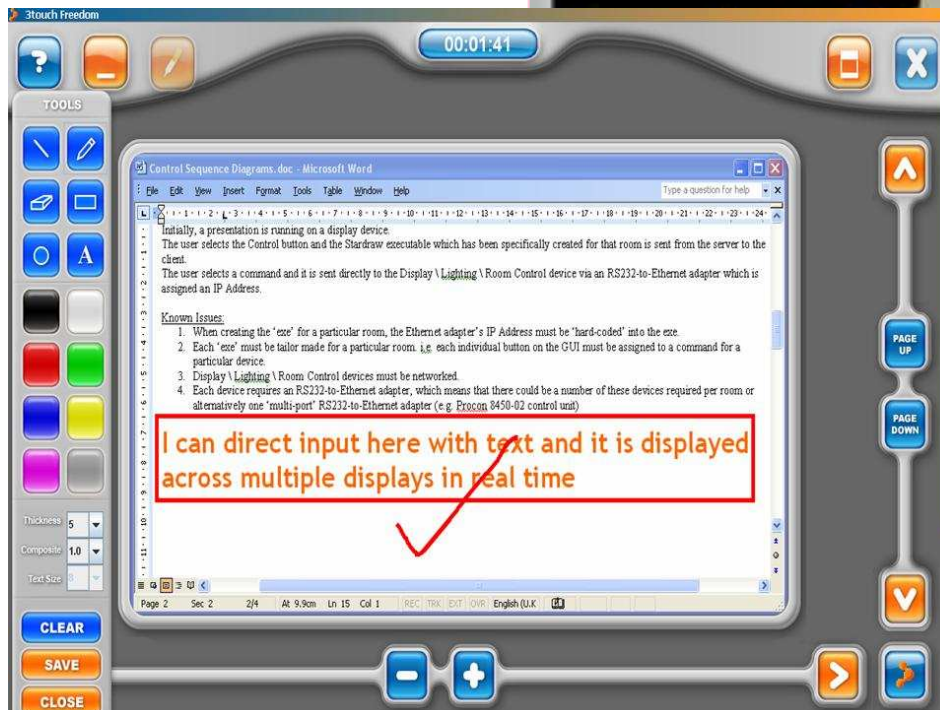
3touch Freedom

00:01:41

TOOLS

Control Sequence Diagrams.doc - Microsoft Word

File Edit View Insert Format Tools Table Window Help

Type a question for help

Initially, a presentation is running on a display device.
The user selects the Control button and the Stardraw executable which has been specifically created for that room is sent from the server to the client.
The user selects a command and it is sent directly to the Display \ Lighting \ Room Control device via an RS232-to-Ethernet adapter which is assigned an IP Address.

Known Issues:
1. When creating the 'exe' for a particular room, the Ethernet adapter's IP Address must be 'hard-coded' into the exe.
2. Each 'exe' must be tailor made for a particular room. i.e. each individual button on the GUI must be assigned to a command for a particular device.
3. Display \ Lighting \ Room Control devices must be networked.
4. Each device requires an RS232-to-Ethernet adapter, which means that there could be a number of these devices required per room or alternatively one 'multi-port' RS232-to-Ethernet adapter (e.g. Procon 8450-02 control unit)

I can direct input here with text and it is displayed across multiple displays in real time

Page 2 Sec 2 2/4 At 9.9cm Ln 15 Col 1 REC TRK EXT OVR English (U.K

Thickness 5
Composite 1.0
Text Size 8

PAGE UP

PAGE DOWN

CLEAR

SAVE

CLOSE